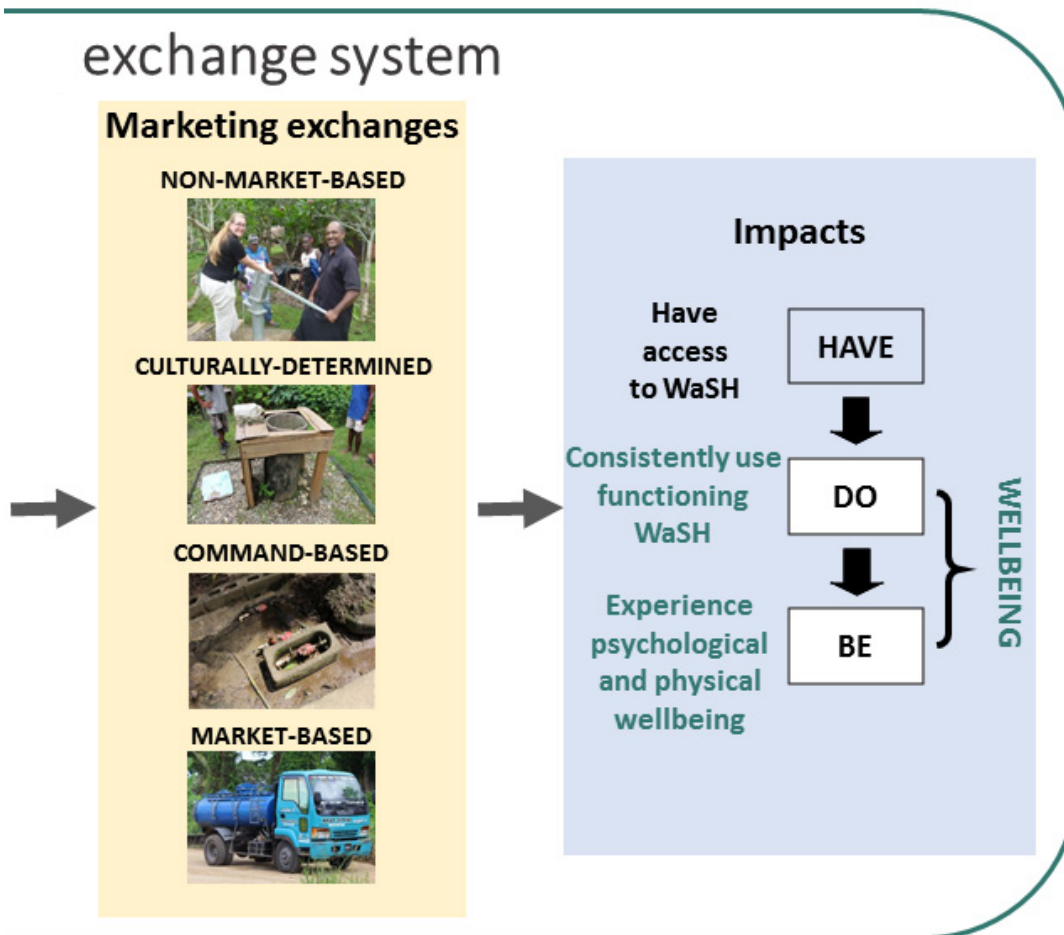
exchange system

Marketing exchanges

NON-MARKET-BASED

CULTURALLY-DETERMINED

COMMAND-BASED

MARKET-BASED

Impacts

Have access to WaSH

HAVE

Consistently use functioning WaSH

DO

Experience psychological and physical wellbeing

BE

WELLBEING